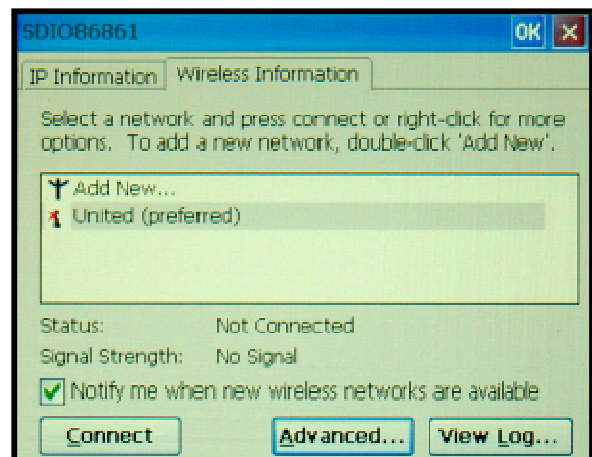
SDIO86861

OK

IP Information

Wireless Information

Select a network and press connect or right-click for more options. To add a new network, double-click 'Add New'.

Add New...

United (preferred)

Status: Not Connected

Signal Strength: No Signal

Notify me when new wireless networks are available

Connect

Advanced...

View Log...